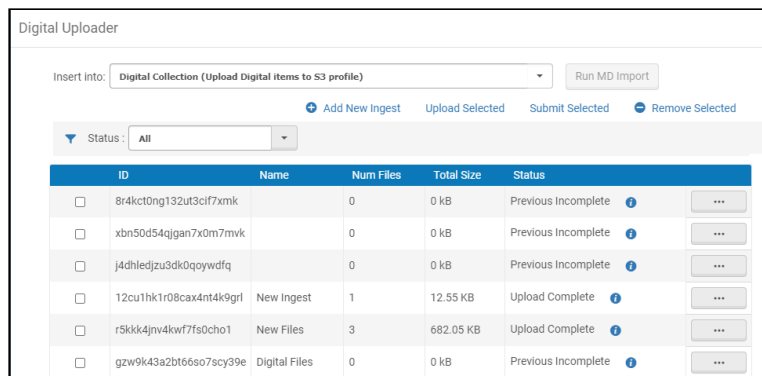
Digital Uploader

Insert into: Digital Collection (Upload Digital items to S3 profile) Run MD Import

Add New Ingest Upload Selected Submit Selected Remove Selected

Status : All

| | ID | Name | Num Files | Total Size | Status | |
|---|---|---|---|---|---|---|
| | 8r4kct0ng132ut3cif7xmk | | 0 | 0 kB | Previous Incomplete | ··· |
| | xbn50d54qjgan7x0m7mvk | | 0 | 0 kB | Previous Incomplete | ··· |
| | j4dhledjzu3dk0qoywdfq | | 0 | 0 kB | Previous Incomplete | ··· |
| | 12cu1hk1r08cax4nt4k9grl | New Ingest | 1 | 12.55 KB | Upload Complete | ··· |
| | r5kkk4jnv4kwf7fs0cho1 | New Files | 3 | 682.05 KB | Upload Complete | ··· |
| | gzw9k43a2bt66so7scy39e | Digital Files | 0 | 0 kB | Previous Incomplete | ··· |